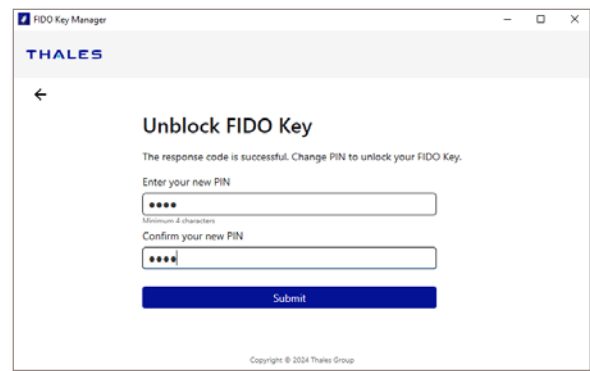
FIDO Key Manager

THALES

Unblock FIDO Key

The response code is successful. Change PIN to unlock your FIDO Key.

Enter your new PIN

••••

Minimum 4 characters

Confirm your new PIN

••••

Submit

Copyright © 2024 Thales Group